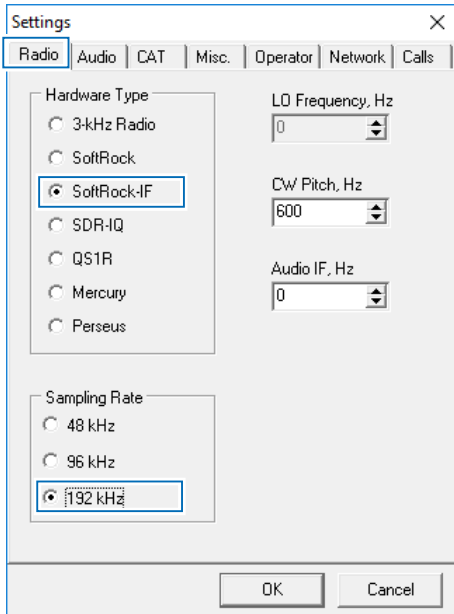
Settings
×
Radio | Audio | CAT | Misc. | Operator | Network | Calls

Hardware Type
3-kHz Radio
SoftRock
SoftRock-IF
SDR-IQ
QS1R
Mercury
Perseus

LO Frequency, Hz
0

CW Pitch, Hz
600

Audio IF, Hz
0

Sampling Rate
48 kHz
96 kHz
192 kHz

OK
Cancel